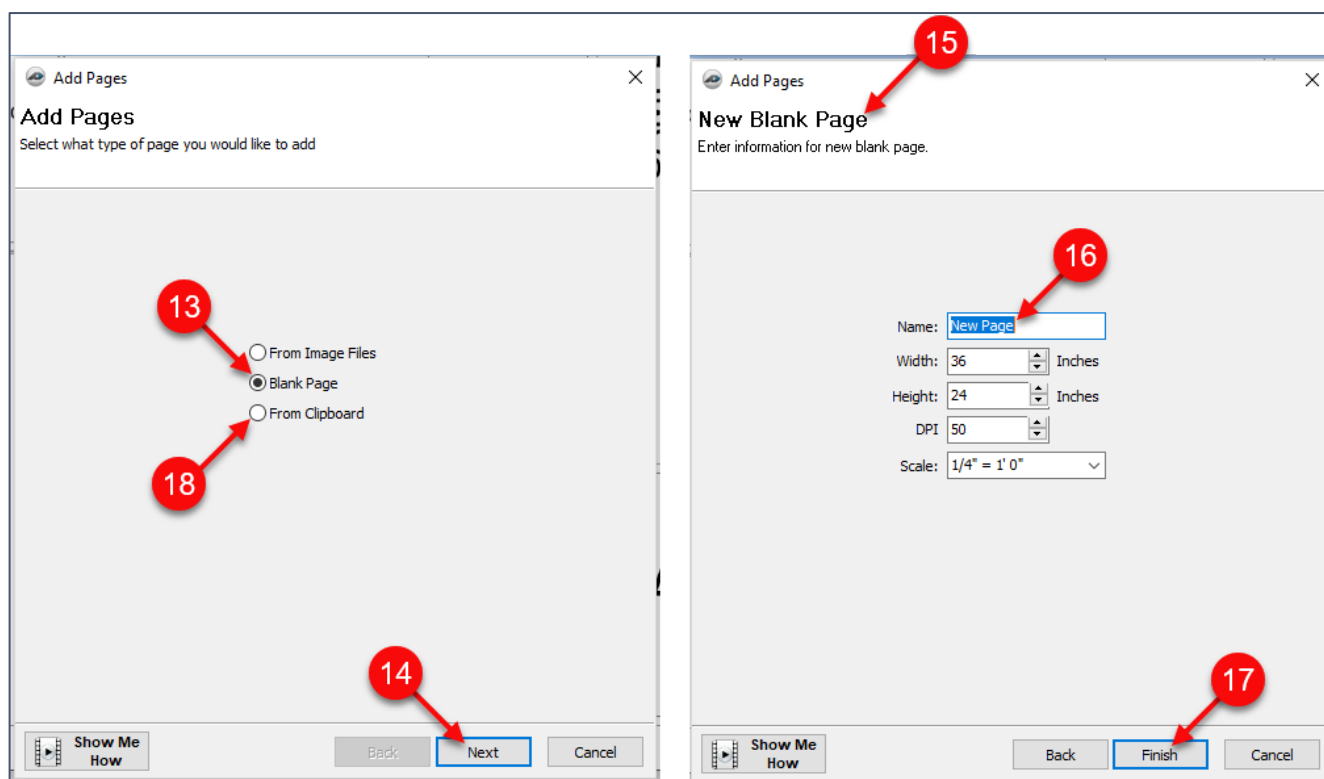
Add Pages

Add Pages
Select what type of page you would like to add

13

From Image Files
Blank Page
From Clipboard

18

14

Show Me How

Back
Next
Cancel

15

Add Pages

New Blank Page
Enter information for new blank page.

16

Name: New Page
Width: 36 Inches
Height: 24 Inches
DPI 50
Scale: 1/4" = 1' 0"

17

Show Me How

Back
Finish
Cancel